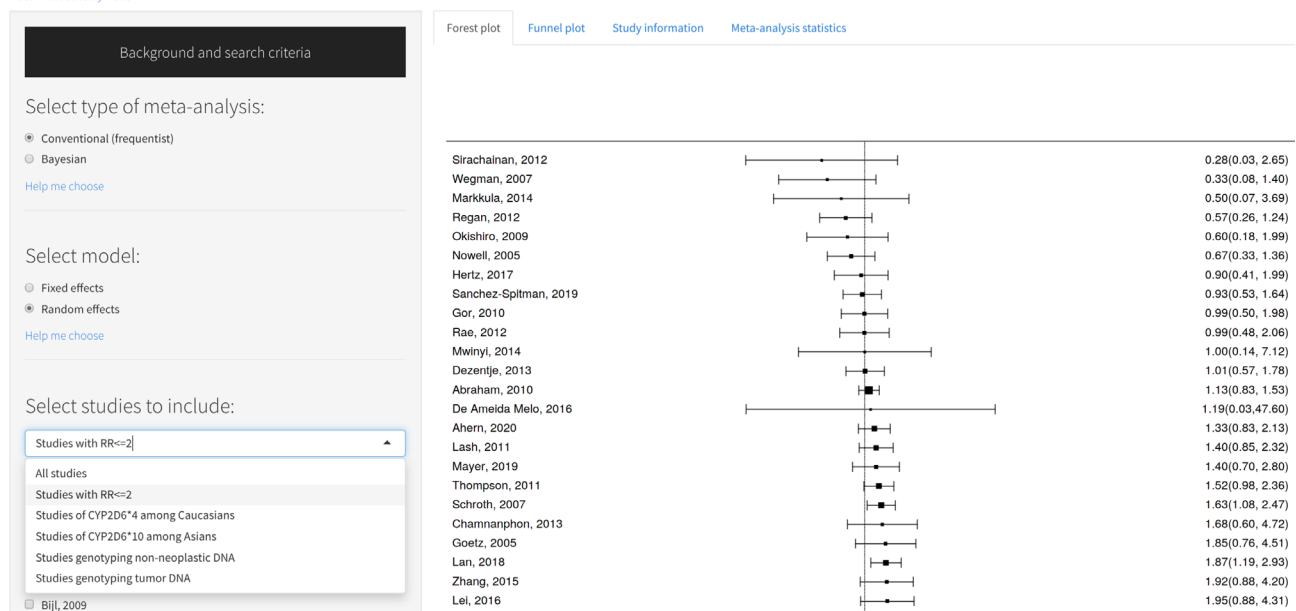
Background and search criteria

Select type of meta-analysis:

Conventional (frequentist)

Bayesian

Help me choose

Select model:

Fixed effects

Random effects

Help me choose

Select studies to include:

Studies with RR<=2

All studies
Studies with RR<=2
Studies of CYP2D6*4 among Caucasians
Studies of CYP2D6*10 among Asians
Studies genotyping non-neoplastic DNA
Studies genotyping tumor DNA

Bijl, 2009

Forest plot | Funnel plot | Study information | Meta-analysis statistics

| | |
|---|---|
| Sirachainan, 2012 | 0.28(0.03, 2.65) |
| Wegman, 2007 | 0.33(0.08, 1.40) |
| Markkula, 2014 | 0.50(0.07, 3.69) |
| Regan, 2012 | 0.57(0.26, 1.24) |
| Okishiro, 2009 | 0.60(0.18, 1.99) |
| Nowell, 2005 | 0.67(0.33, 1.36) |
| Hertz, 2017 | 0.90(0.41, 1.99) |
| Sanchez-Spitman, 2019 | 0.93(0.53, 1.64) |
| Gor, 2010 | 0.99(0.50, 1.98) |
| Rae, 2012 | 0.99(0.48, 2.06) |
| Mwinyi, 2014 | 1.00(0.14, 7.12) |
| Dezentje, 2013 | 1.01(0.57, 1.78) |
| Abraham, 2010 | 1.13(0.83, 1.53) |
| De Ameida Melo, 2016 | 1.19(0.03,47.60) |
| Ahern, 2020 | 1.33(0.83, 2.13) |
| Lash, 2011 | 1.40(0.85, 2.32) |
| Mayer, 2019 | 1.40(0.70, 2.80) |
| Thompson, 2011 | 1.52(0.98, 2.36) |
| Schroth, 2007 | 1.63(1.08, 2.47) |
| Chamnanphon, 2013 | 1.68(0.60, 4.72) |
| Goetz, 2005 | 1.85(0.76, 4.51) |
| Lan, 2018 | 1.87(1.19, 2.93) |
| Zhang, 2015 | 1.92(0.88, 4.20) |
| Lei, 2016 | 1.95(0.88, 4.31) |